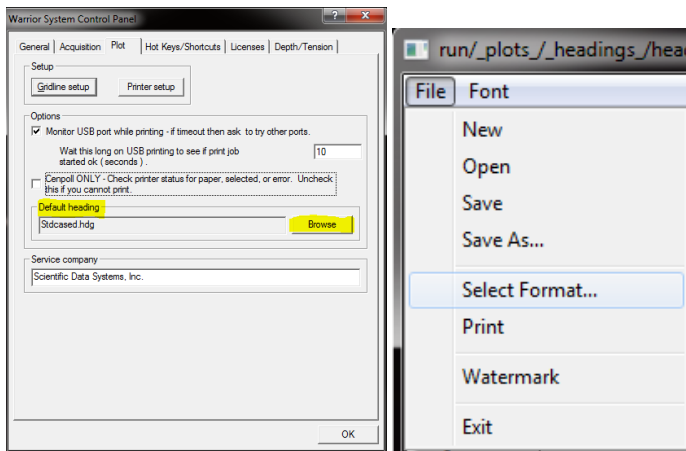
Warrior System Control Panel
? X

General | Acquisition | Plot | Hot Keys/Shortcuts | Licenses | Depth/Tension

Setup
Gridline setup
Printer setup

Options
Monitor USB port while printing - if timeout then ask to try other ports.
Wait this long on USB printing to see if print job started ok ( seconds ).
10
Cenpoll ONLY - Check printer status for paper, selected, or error. Uncheck this if you cannot print.

Default heading
Stdcased.hdg
Browse

Service company
Scientific Data Systems, Inc.

OK

run/_plots_/_headings_/hea

File Font
New
Open
Save
Save As...
Select Format...
Print
Watermark
Exit